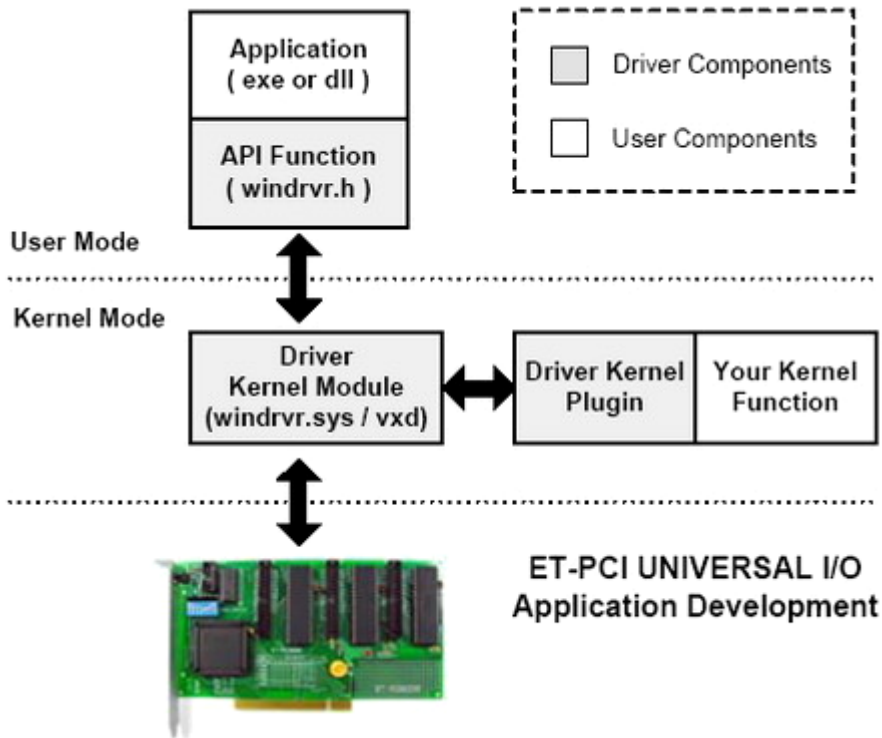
Application
( exe or dll )

API Function
( windrvr.h )

Driver Components

User Components

User Mode

Kernel Mode

Driver
Kernel Module
(windrvr.sys / vxd)

Driver Kernel
Plugin

Your Kernel
Function

ET-PCI UNIVERSAL I/O
Application Development